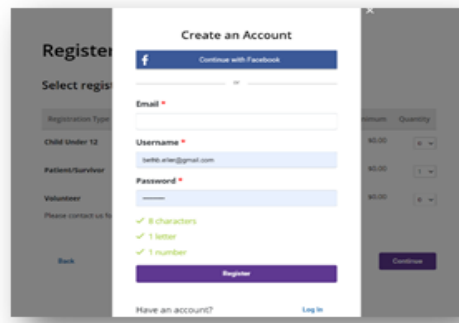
Register

Select regis

Registration Type

Child Under 12

Patient/Survivor

Volunteer

Please contact us fo

Back

Minimum

Quantity

$0.00

0

$0.00

1

$0.00

0

Continue

×

Create an Account

f Continue with Facebook

or

Email *

Username *

bethb.erlec@gmail.com

Password *

••••••••

✓ 8 characters

✓ 1 letter

✓ 1 number

Register

Have an account?

Log in